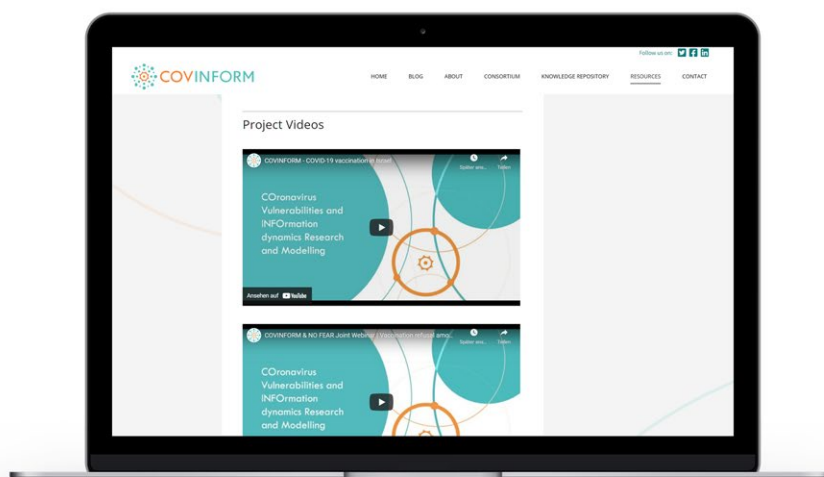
Follow us on:

COVINFORM

HOME BLOG ABOUT CONSORTIUM KNOWLEDGE REPOSITORY RESOURCES CONTACT

Project Videos

COVINFORM - COVID-19 vaccination in Israel

Später ans... Teilen

COronavirus Vulnerabilities and INFOrmation dynamics Research and Modelling

Ansehen auf YouTube

COVINFORM & NO FEAR Joint Webinar | Vaccination refusal amo...

Später ans... Teilen

COronavirus Vulnerabilities and INFOrmation dynamics Research and Modelling